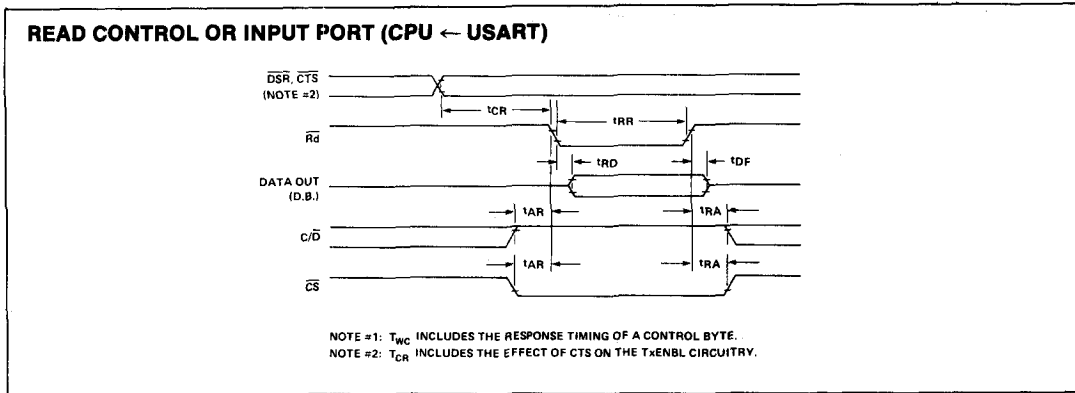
READ CONTROL OR INPUT PORT (CPU ← USART)

$\overline{DSR}$, $\overline{CTS}$
(NOTE #2)

$t_{CR}$

$t_{RR}$

$\overline{Rd}$

$t_{RD}$

$t_{DF}$

DATA OUT
(D.B.)

$t_{AR}$

$t_{RA}$

C/$\overline{D}$

$t_{AR}$

$t_{RA}$

$\overline{CS}$

NOTE #1: $T_{WC}$ INCLUDES THE RESPONSE TIMING OF A CONTROL BYTE.
NOTE #2: $T_{CR}$ INCLUDES THE EFFECT OF CTS ON THE TxENBL CIRCUITRY.